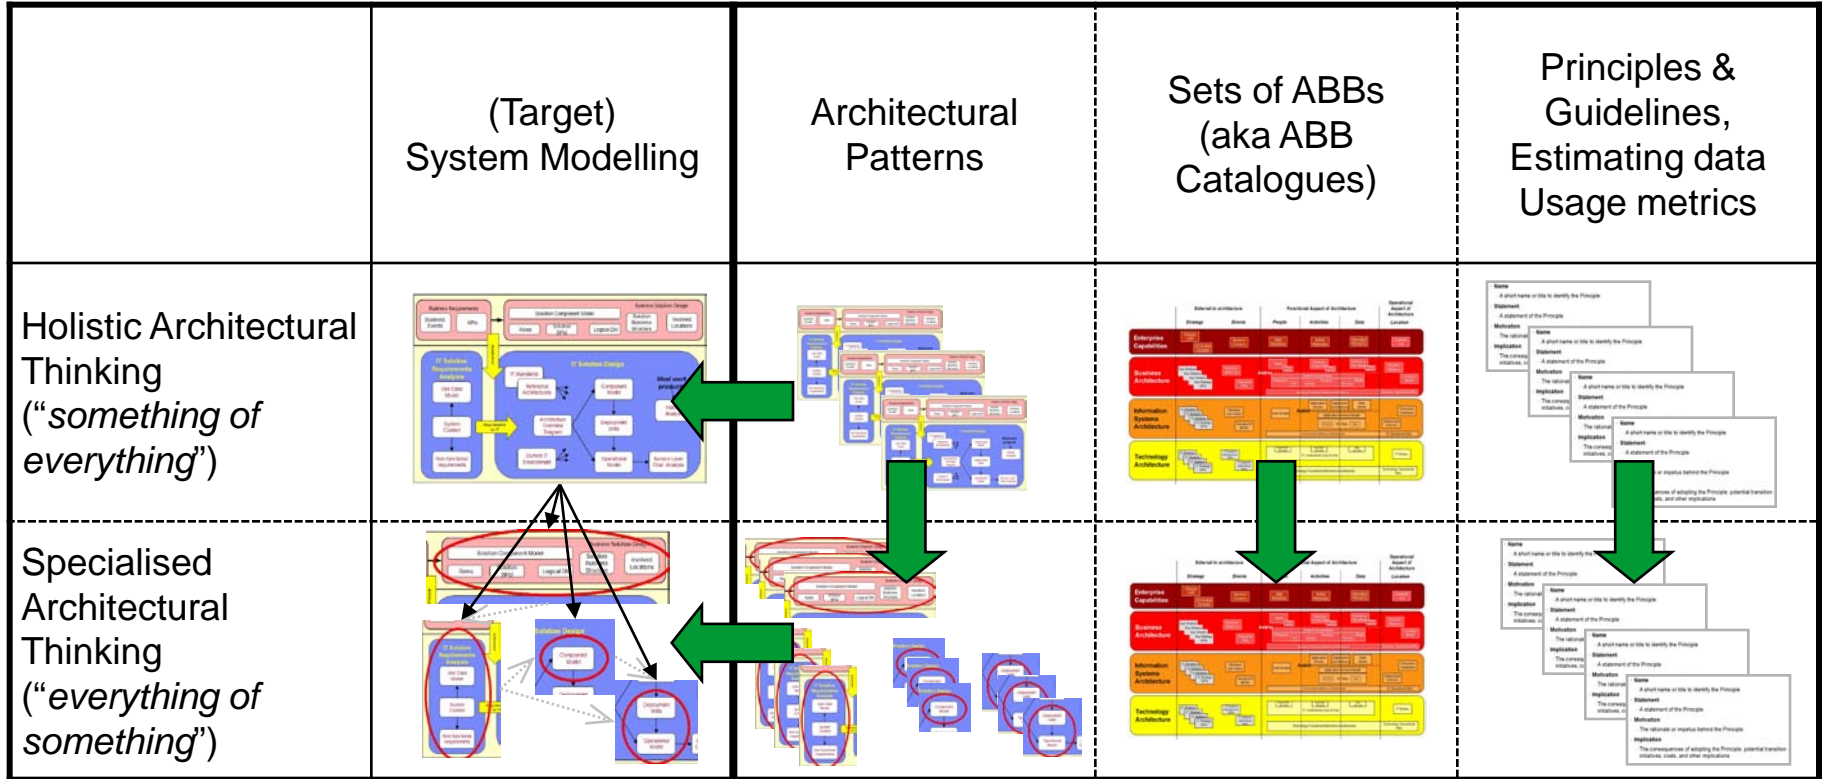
|  | (Target) System Modelling | Architectural Patterns | Sets of ABBs (aka ABB Catalogues) | Principles & Guidelines, Estimating data Usage metrics |
|---|---|---|---|---|
| Holistic Architectural Thinking (“*something of everything*”) | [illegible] | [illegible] | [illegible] | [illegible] |
| Specialised Architectural Thinking (“*everything of something*”) | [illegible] | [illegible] | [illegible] | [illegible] |